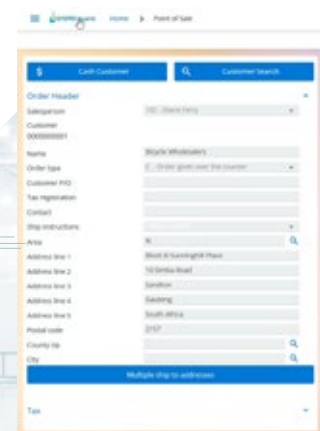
Home > Point of Sale

$ Cash Customer
Customer Search

Order Header
Salesperson
Customer
0000000001
Name Bicycle Wholesalers
Order type
Customer P/O
Tax registration
Contact
Ship instructions
Area N
Address line 1 Block B Sunningdill Place
Address line 2 10 Simba Road
Address line 3 Sandton
Address line 4 Gauteng
Address line 5 South Africa
Postal code 2157
County zip
City
Multiple ship to addresses

Tax